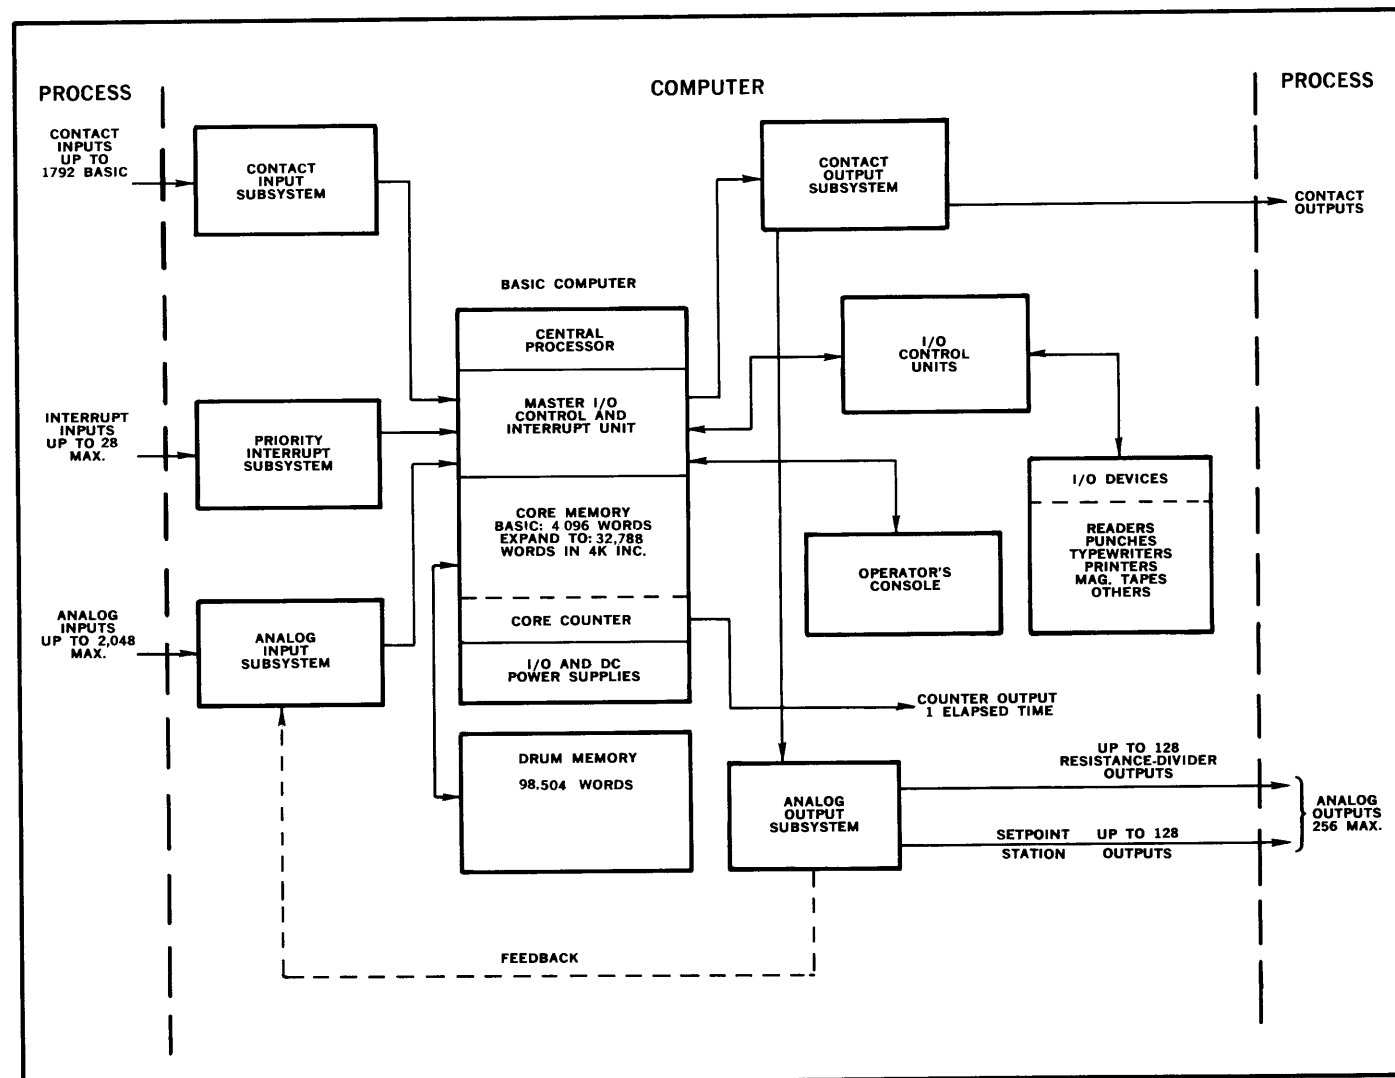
PROCESS

COMPUTER

PROCESS

CONTACT INPUTS UP TO 1792 BASIC

CONTACT INPUT SUBSYSTEM

CONTACT OUTPUT SUBSYSTEM

CONTACT OUTPUTS

BASIC COMPUTER

CENTRAL PROCESSOR

MASTER I/O CONTROL AND INTERRUPT UNIT

CORE MEMORY BASIC: 4 096 WORDS EXPAND TO: 32,788 WORDS IN 4K INC.

CORE COUNTER

I/O AND DC POWER SUPPLIES

I/O CONTROL UNITS

I/O DEVICES

READERS PUNCHES TYPEWRITERS PRINTERS MAG. TAPES OTHERS

INTERRUPT INPUTS UP TO 28 MAX.

PRIORITY INTERRUPT SUBSYSTEM

OPERATOR'S CONSOLE

ANALOG INPUTS UP TO 2,048 MAX.

ANALOG INPUT SUBSYSTEM

COUNTER OUTPUT 1 ELAPSED TIME

DRUM MEMORY

98.504 WORDS

ANALOG OUTPUT SUBSYSTEM

UP TO 128 RESISTANCE-DIVIDER OUTPUTS

SETPOINT STATION

UP TO 128 OUTPUTS

ANALOG OUTPUTS 256 MAX.

FEEDBACK